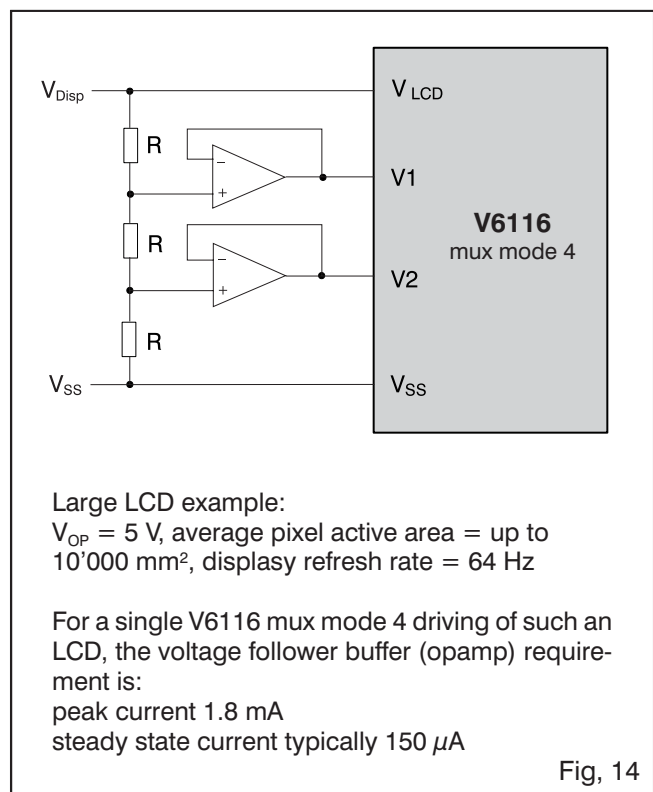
$V_{Disp}$

R

R

R

$V_{SS}$

–

+

–

+

$V_{LCD}$

V1

V2

$V_{SS}$

**V6116**
mux mode 4

Large LCD example:
$V_{OP}$ = 5 V, average pixel active area = up to 10'000 mm$^2$, displasy refresh rate = 64 Hz

For a single V6116 mux mode 4 driving of such an LCD, the voltage follower buffer (opamp) requirement is:
peak current 1.8 mA
steady state current typically 150 $\mu$A

Fig, 14